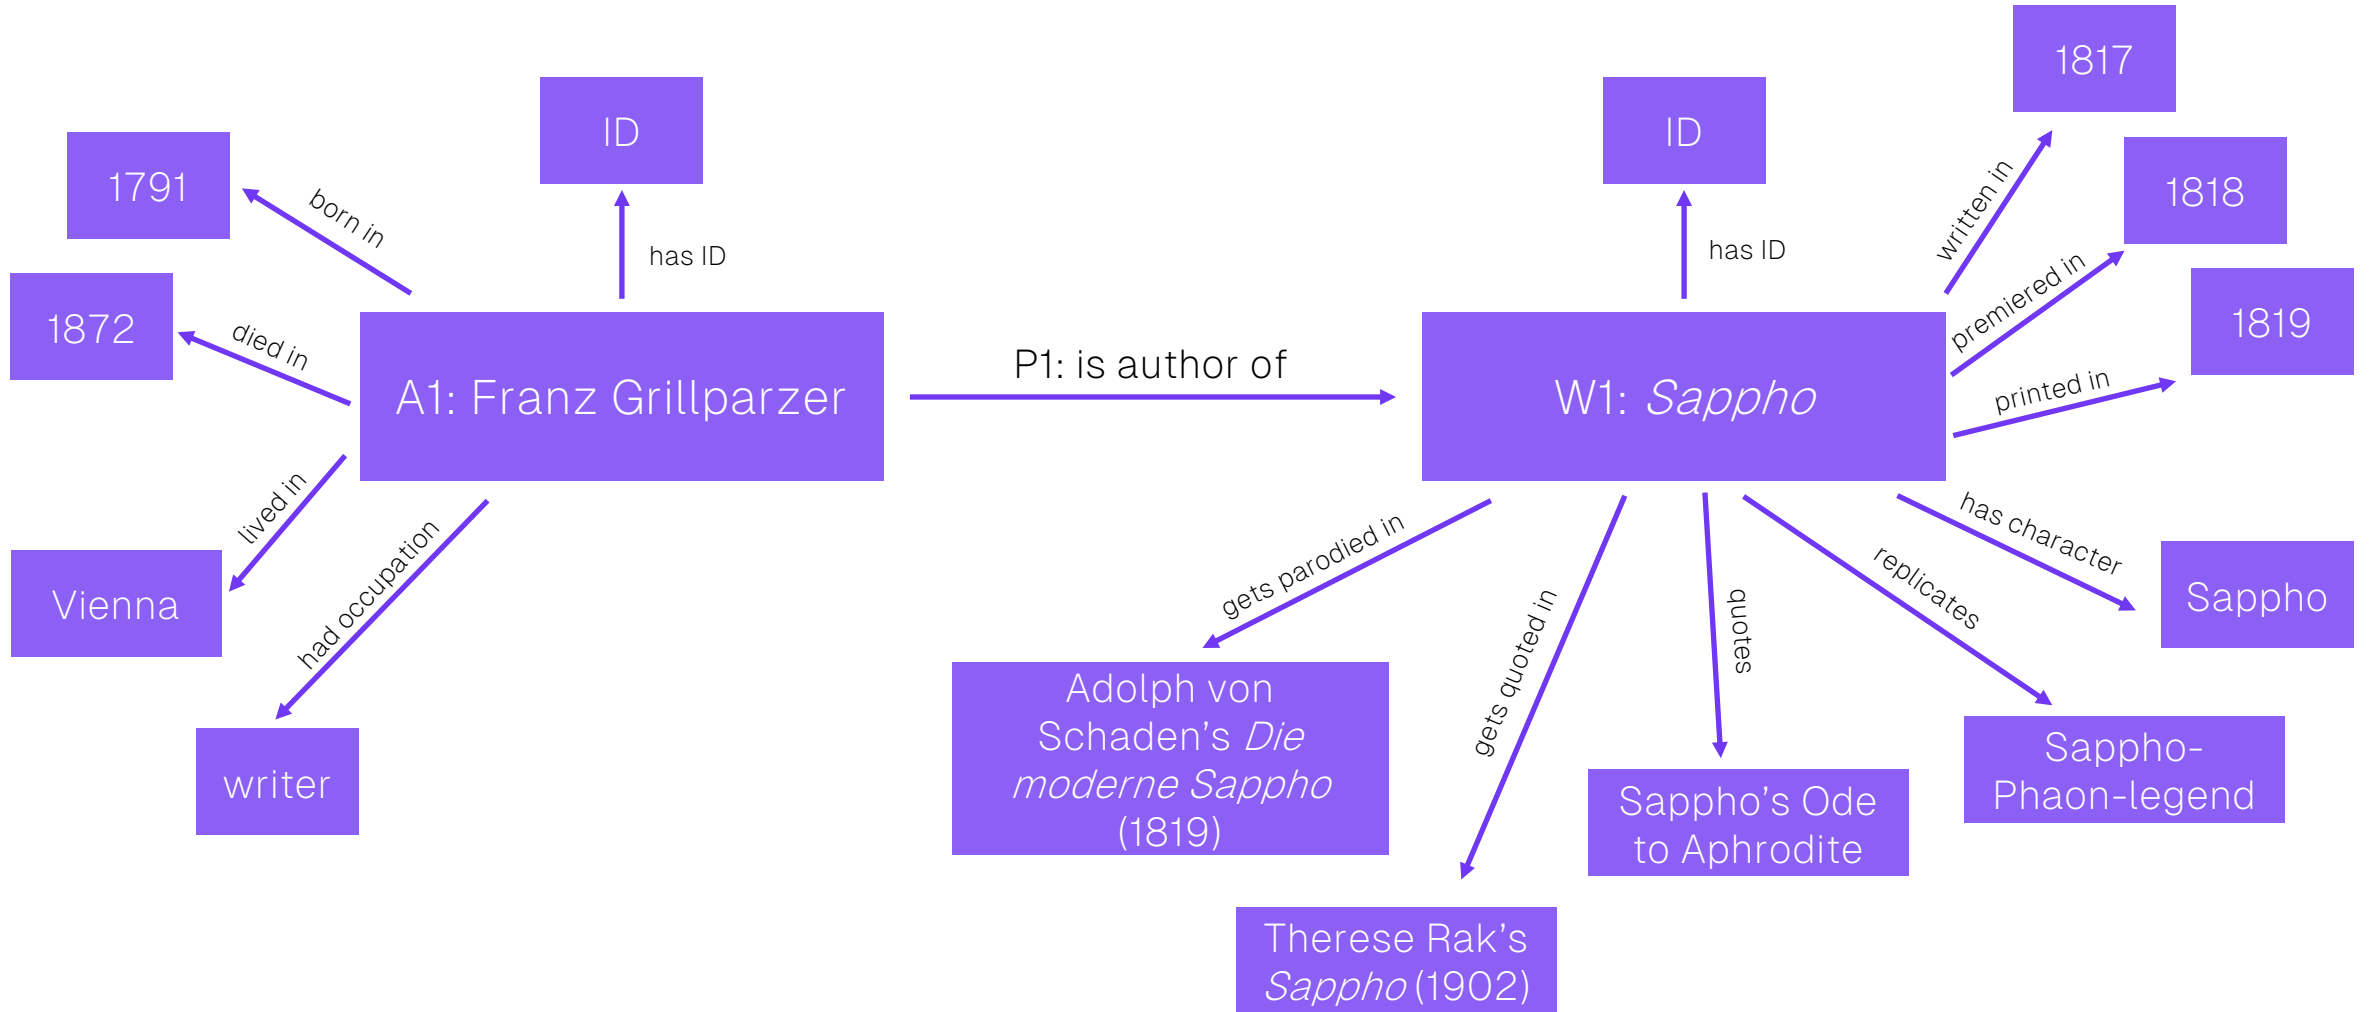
ID

has ID

1791

born in

1872

died in

A1: Franz Grillparzer

lived in

Vienna

had occupation

writer

P1: is author of

ID

has ID

1817

written in

1818

premiered in

1819

printed in

W1: Sappho

has character

Sappho

replicates

Sappho-Phaon-legend

quotes

Sappho's Ode to Aphrodite

gets quoted in

Therese Rak's Sappho (1902)

gets parodied in

Adolph von Schaden's Die moderne Sappho (1819)